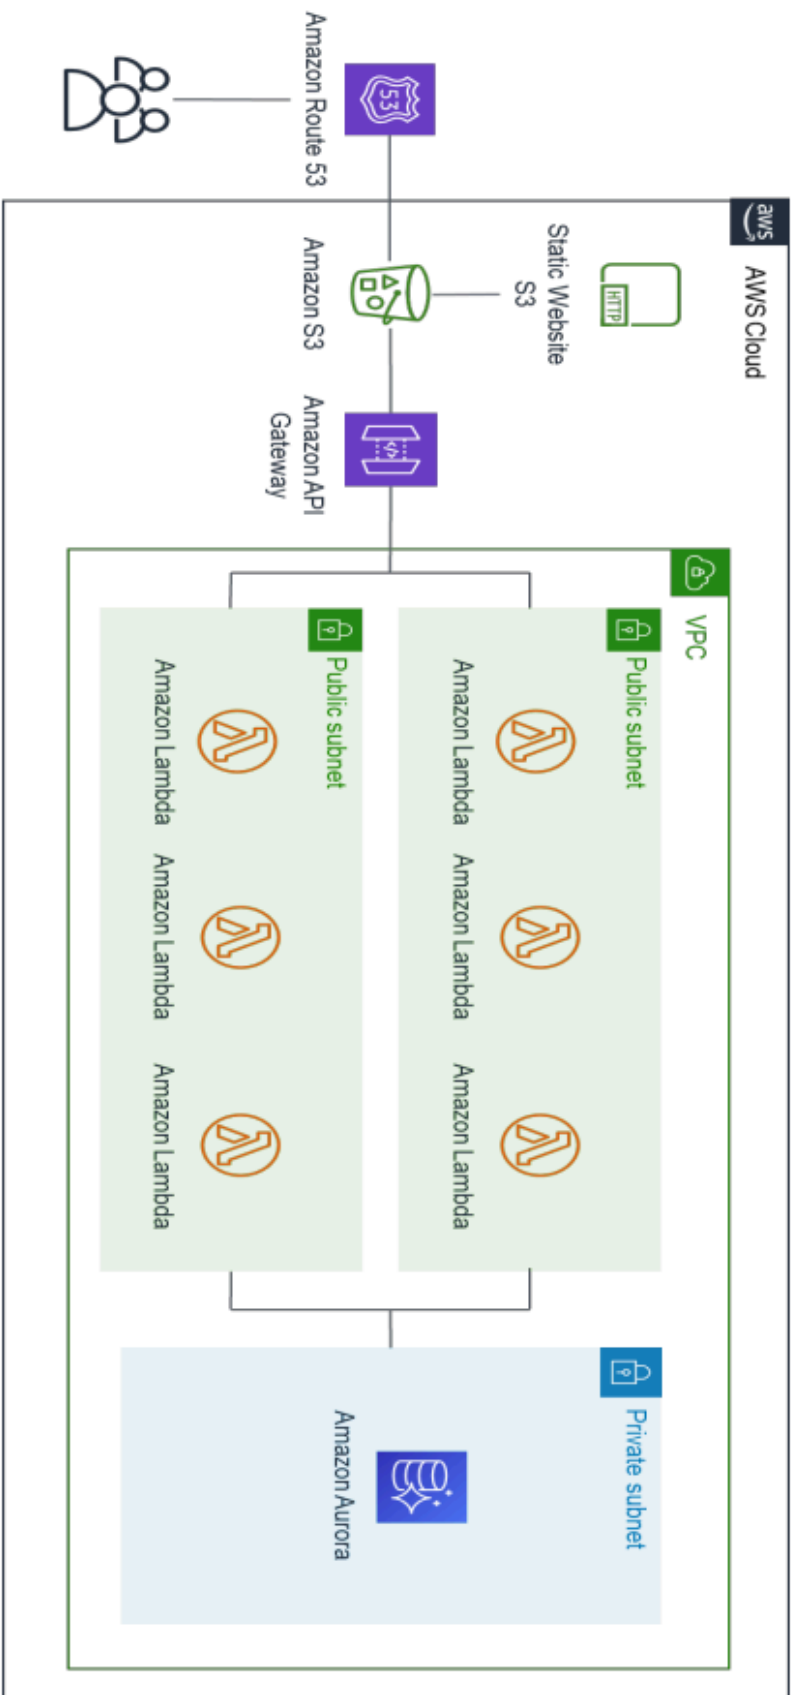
Amazon Route 53

aws

AWS Cloud

Static Website S3

HTTP

Amazon S3

Amazon API Gateway

VPC

Public subnet

Amazon Lambda

Amazon Lambda

Amazon Lambda

Public subnet

Amazon Lambda

Amazon Lambda

Amazon Lambda

Private subnet

Amazon Aurora